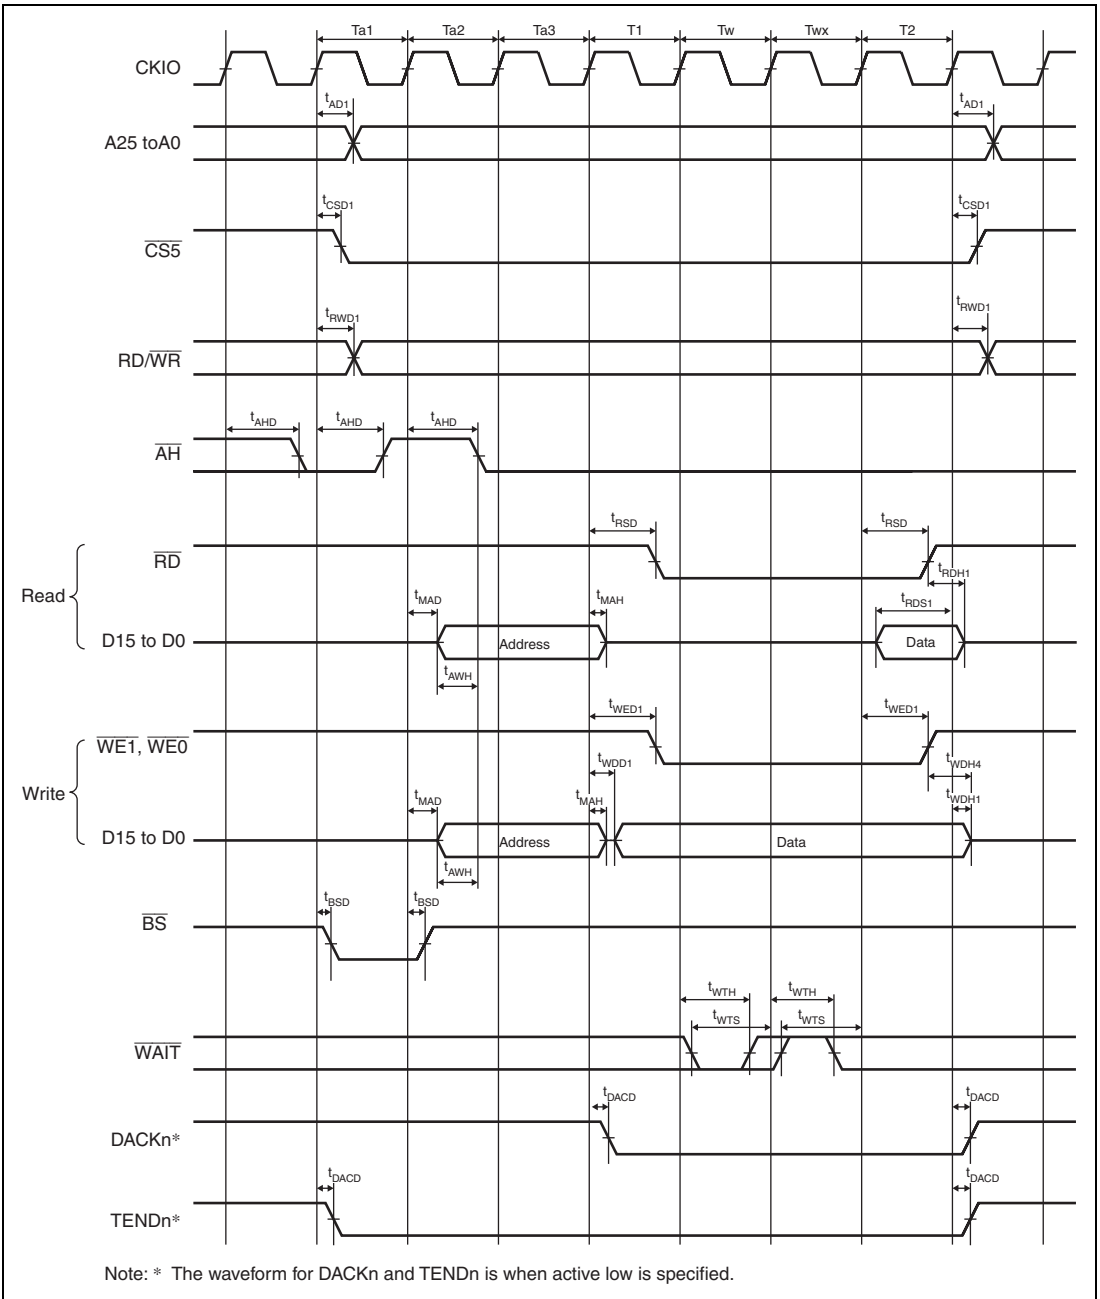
Ta1 Ta2 Ta3 T1 Tw Twx T2

CKIO

$t_{AD1}$ $t_{AD1}$

A25 toA0

$t_{CSD1}$ $t_{CSD1}$

$\overline{CS5}$

$t_{RWD1}$ $t_{RWD1}$

RD/$\overline{WR}$

$t_{AHD}$ $t_{AHD}$ $t_{AHD}$

$\overline{AH}$

$t_{RSD}$ $t_{RSD}$

$\overline{RD}$

$t_{RDH1}$

Read

$t_{MAD}$ $t_{MAH}$ $t_{RDS1}$

D15 to D0 Address Data

$t_{AWH}$

$t_{WED1}$ $t_{WED1}$

$\overline{WE1}$, $\overline{WE0}$

$t_{WDD1}$ $t_{WDH4}$

Write

$t_{MAD}$ $t_{MAH}$ $t_{WDH1}$

D15 to D0 Address Data

$t_{AWH}$

$t_{BSD}$ $t_{BSD}$

$\overline{BS}$

$t_{WTH}$ $t_{WTH}$

$t_{WTS}$ $t_{WTS}$

$\overline{WAIT}$

$t_{DACD}$ $t_{DACD}$

DACKn*

$t_{DACD}$ $t_{DACD}$

TENDn*

Note: * The waveform for DACKn and TENDn is when active low is specified.